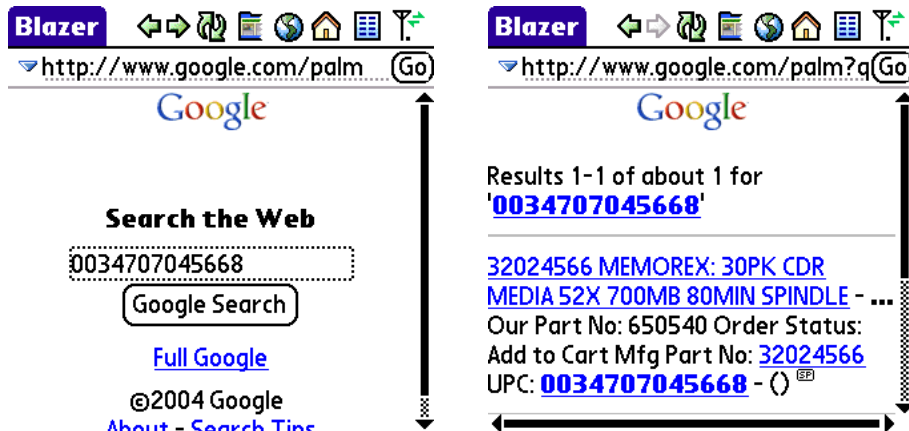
Blazer

http://www.google.com/palm Go

Google

Search the Web

0034707045668

Google Search

Full Google

©2004 Google

About - Search Tips

Blazer

http://www.google.com/palm?q Go

Google

Results 1-1 of about 1 for '0034707045668'

32024566 MEMOREX: 30PK CDR MEDIA 52X 700MB 80MIN SPINDLE - ... Our Part No: 650540 Order Status: Add to Cart Mfg Part No: 32024566 UPC: 0034707045668 - ()